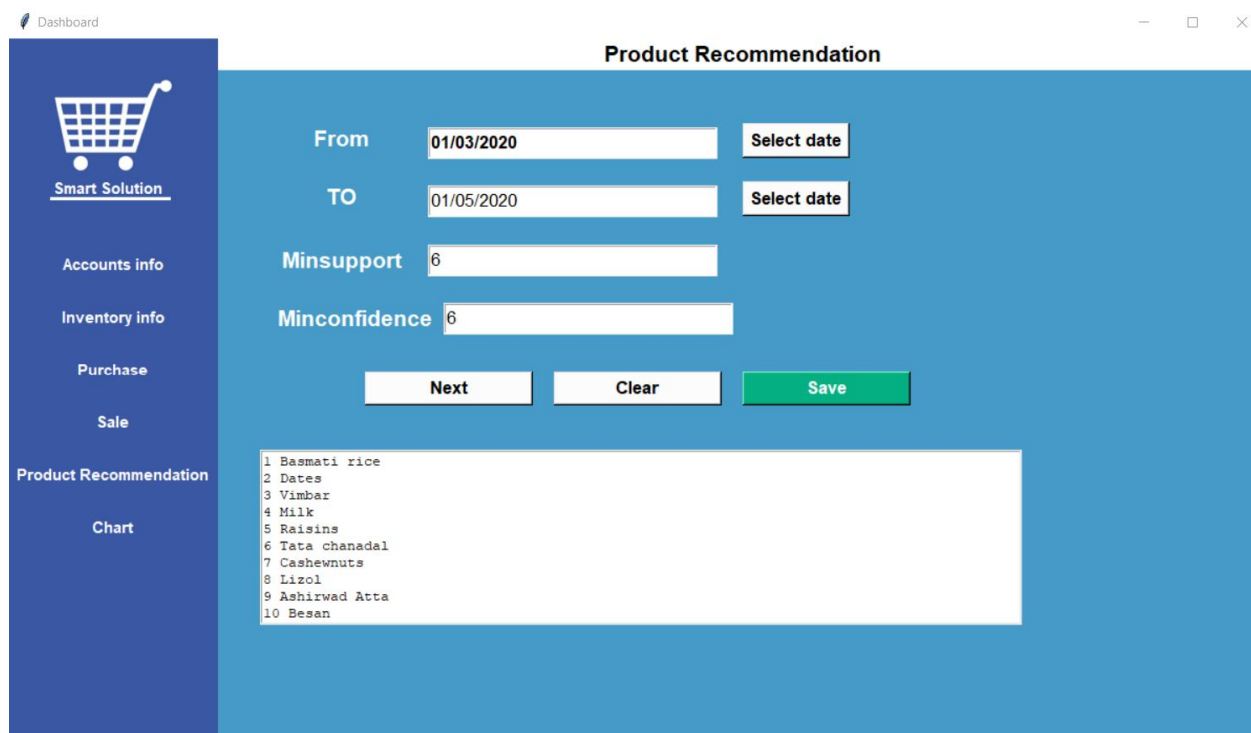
Dashboard

Product Recommendation

Smart Solution

Accounts info

Inventory info

Purchase

Sale

Product Recommendation

Chart

From 01/03/2020 Select date

TO 01/05/2020 Select date

Minsupport 6

Minconfidence 6

Next Clear Save

1 Basmati rice
2 Dates
3 Vimbar
4 Milk
5 Raisins
6 Tata chanadal
7 Cashewnuts
8 Lizol
9 Ashirwad Atta
10 Besan